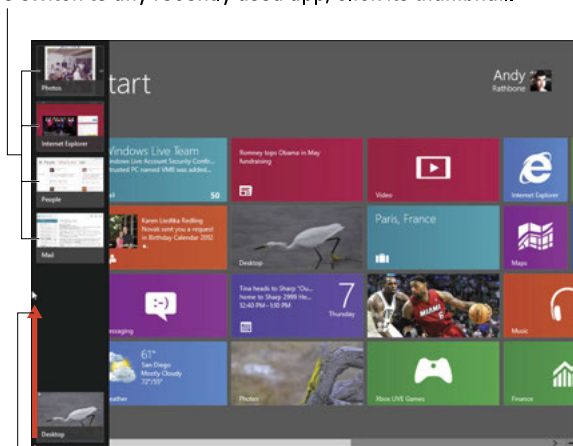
o switch to any recently used app, click its thumbnail.

Photos
Internet Explorer
People
Mail
Desktop

tart
Andy
Rathbone

Windows Live Team
indows Live Account Security Confir... ur PC named VMB was added to
50

Romney tops Obama in May fundraising

Video

Internet Explorer

Karen Liedtka Redling Novak sent you a request in Birthday Calendar 2012

Desktop

Paris, France

Maps

essaging

Tina heads to Sharp "Ou... home to Sharp 2999 He... 12:40 PM - 5:00 PM
7
Thursday

Music

61°
San Diego
Mostly Cloudy
72°/55°
eather

Photos

Xbox LIVE Games

Finance